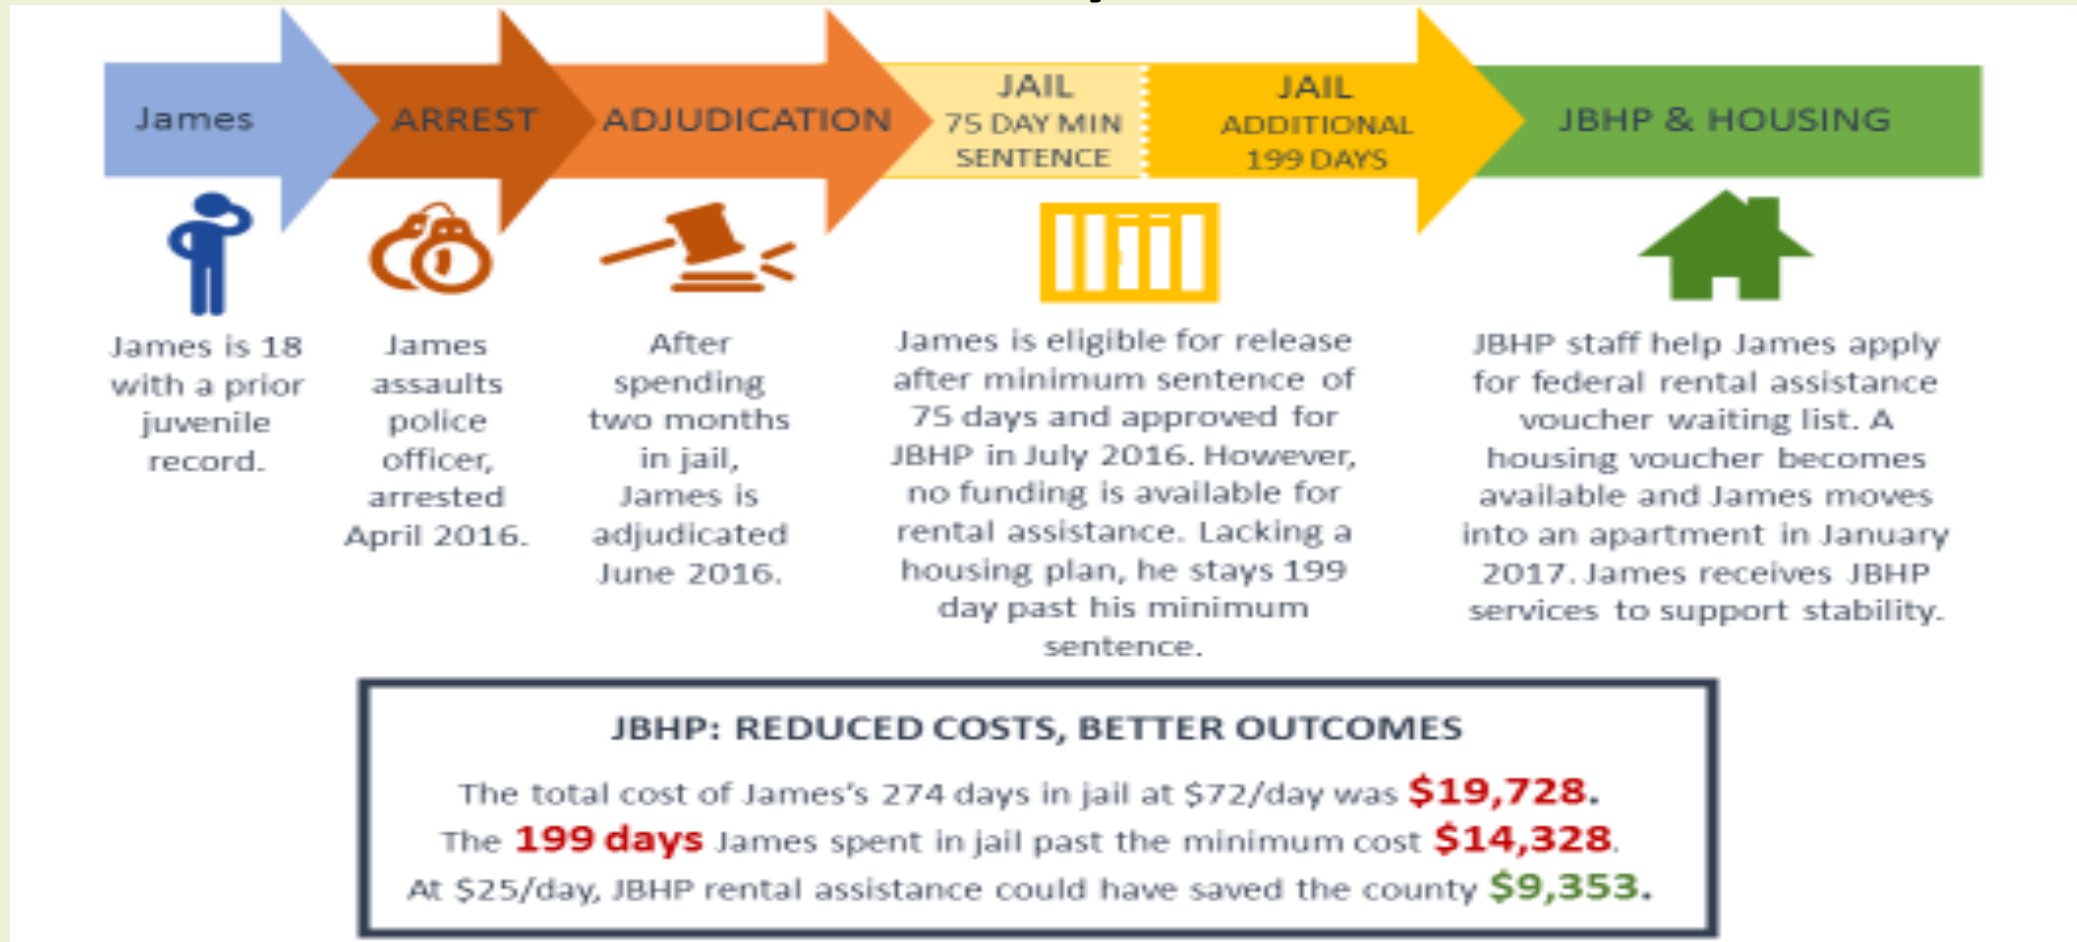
James

ARREST

ADJUDICATION

JAIL
75 DAY MIN
SENTENCE

JAIL
ADDITIONAL
199 DAYS

JBHP & HOUSING

James is 18 with a prior juvenile record.

James assaults police officer, arrested April 2016.

After spending two months in jail, James is adjudicated June 2016.

James is eligible for release after minimum sentence of 75 days and approved for JBHP in July 2016. However, no funding is available for rental assistance. Lacking a housing plan, he stays 199 day past his minimum sentence.

JBHP staff help James apply for federal rental assistance voucher waiting list. A housing voucher becomes available and James moves into an apartment in January 2017. James receives JBHP services to support stability.

JBHP: REDUCED COSTS, BETTER OUTCOMES

The total cost of James's 274 days in jail at $72/day was $19,728.
The 199 days James spent in jail past the minimum cost $14,328.
At $25/day, JBHP rental assistance could have saved the county $9,353.